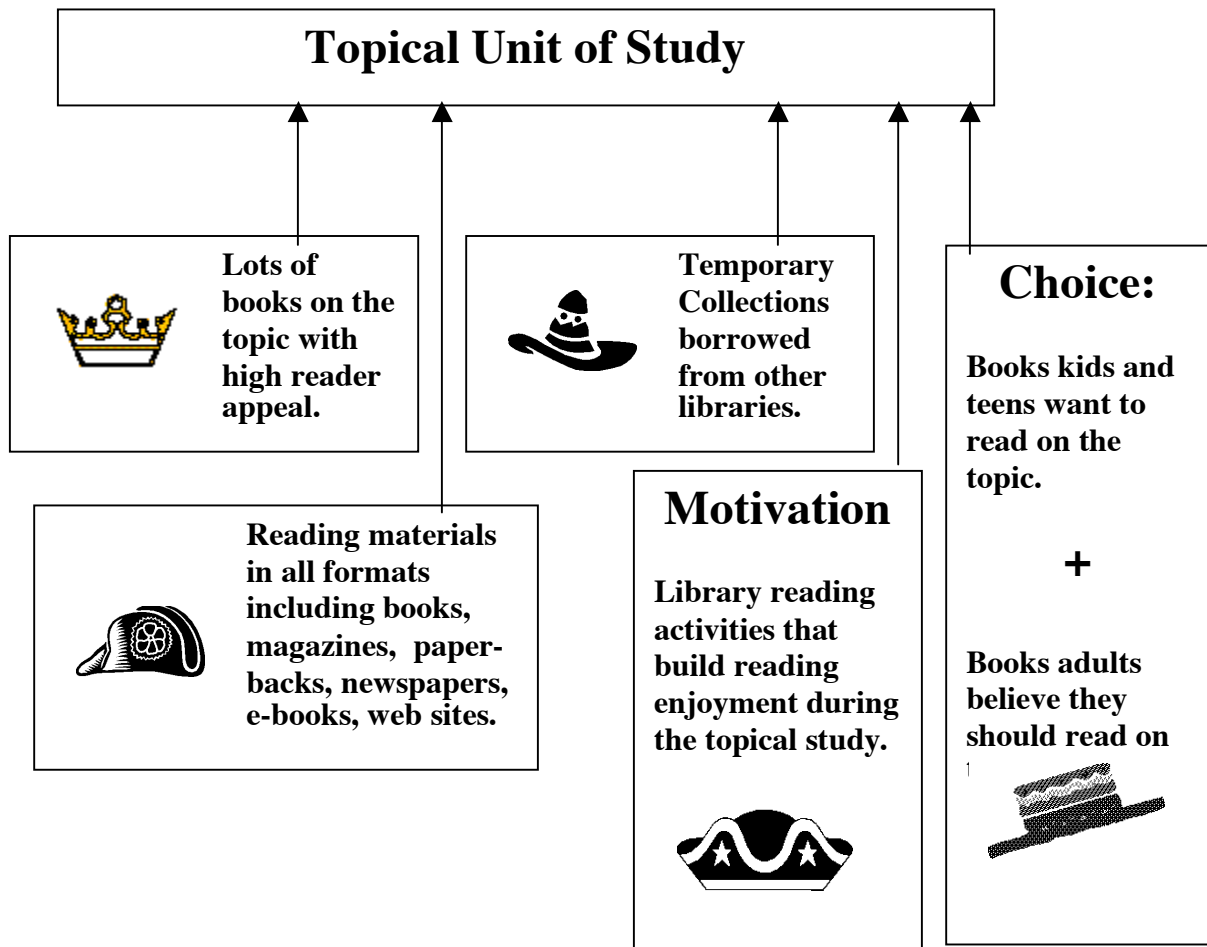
Topical Unit of Study

Lots of books on the topic with high reader appeal.

Temporary Collections borrowed from other libraries.

Choice:

Books kids and teens want to read on the topic.

+

Books adults believe they should read on

1

Reading materials in all formats including books, magazines, paperbacks, newspapers, e-books, web sites.

Motivation

Library reading activities that build reading enjoyment during the topical study.